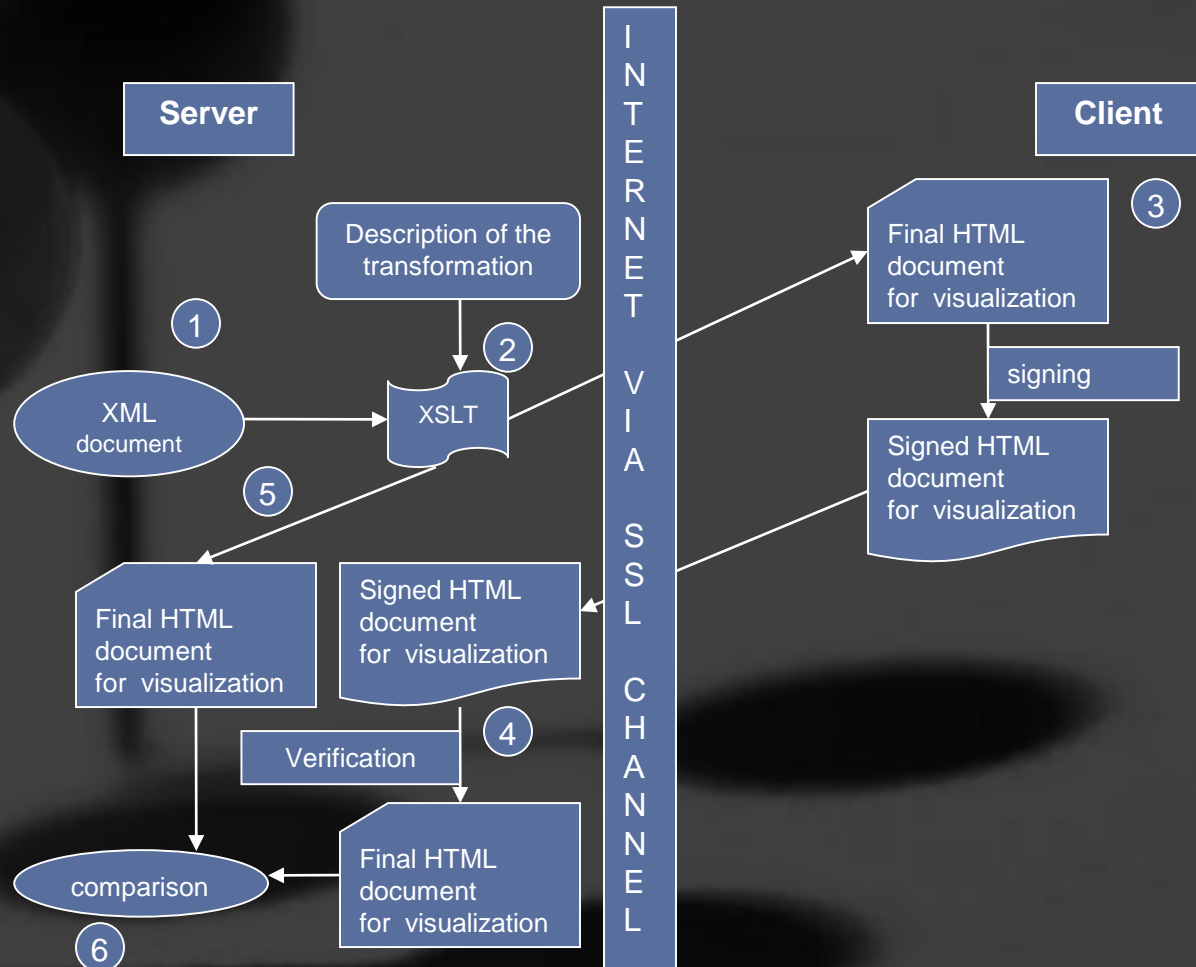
Server

Client

INTERNET VIA SSL CHANNEL

Description of the transformation

1

2

XML document

XSLT

3

Final HTML document for visualization

signing

Signed HTML document for visualization

5

Final HTML document for visualization

Signed HTML document for visualization

4

Verification

Final HTML document for visualization

comparison

6